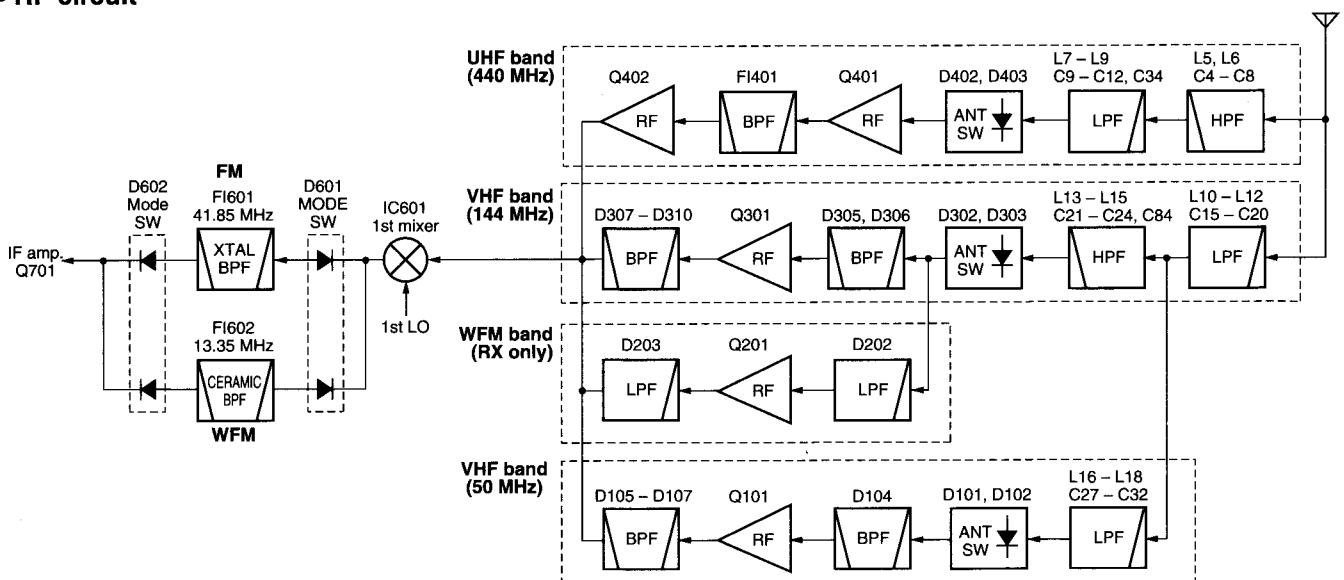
• RF circuit

UHF band (440 MHz)

Q402
RF

FI401
BPF

Q401
RF

D402, D403
ANT SW

L7 – L9
C9 – C12, C34
LPF

L5, L6
C4 – C8
HPF

VHF band (144 MHz)

D307 – D310
BPF

Q301
RF

D305, D306
BPF

D302, D303
ANT SW

L13 – L15
C21 – C24, C84
HPF

L10 – L12
C15 – C20
LPF

WFM band (RX only)

D203
LPF

Q201
RF

D202
LPF

VHF band (50 MHz)

D105 – D107
BPF

Q101
RF

D104
BPF

D101, D102
ANT SW

L16 – L18
C27 – C32
LPF

IC601
1st mixer

1st LO

FM

D601
MODE
SW

FI601
41.85 MHz
XTAL BPF

D602
Mode
SW

IF amp.
Q701

FI602
13.35 MHz
CERAMIC BPF

WFM